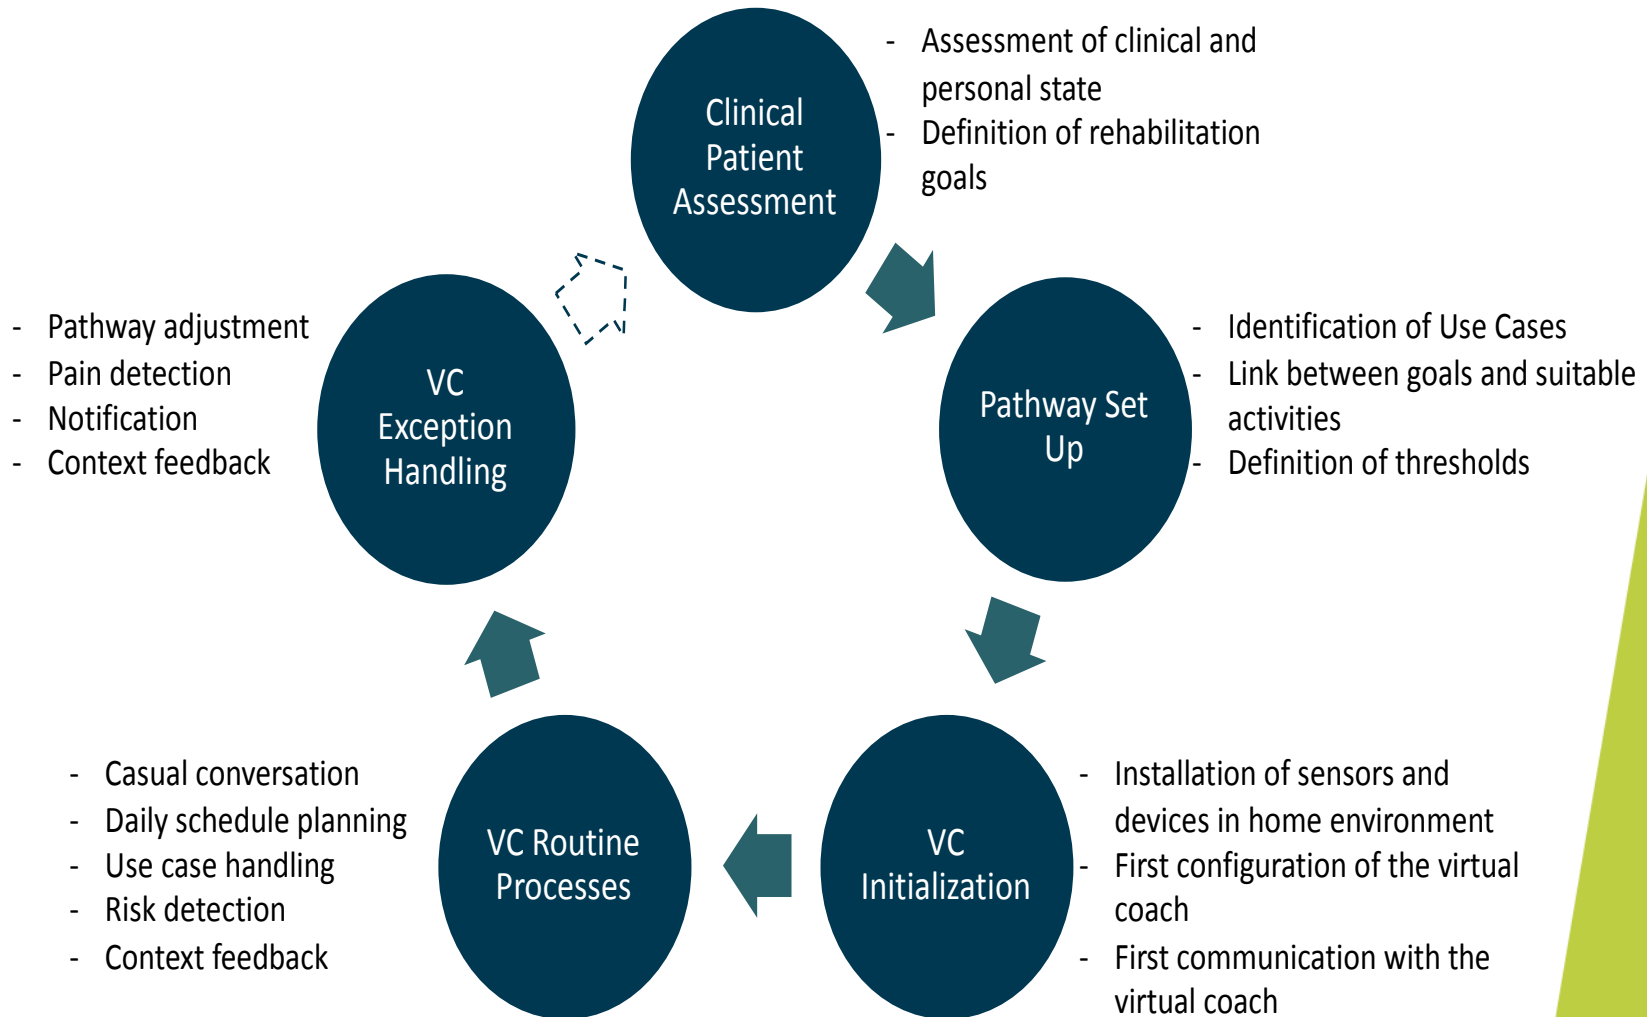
Clinical Patient Assessment

- Assessment of clinical and personal state
- Definition of rehabilitation goals

- Pathway adjustment
- Pain detection
- Notification
- Context feedback

VC Exception Handling

Pathway Set Up

- Identification of Use Cases
- Link between goals and suitable activities
- Definition of thresholds

- Casual conversation
- Daily schedule planning
- Use case handling
- Risk detection
- Context feedback

VC Routine Processes

VC Initialization

- Installation of sensors and devices in home environment
- First configuration of the virtual coach
- First communication with the virtual coach